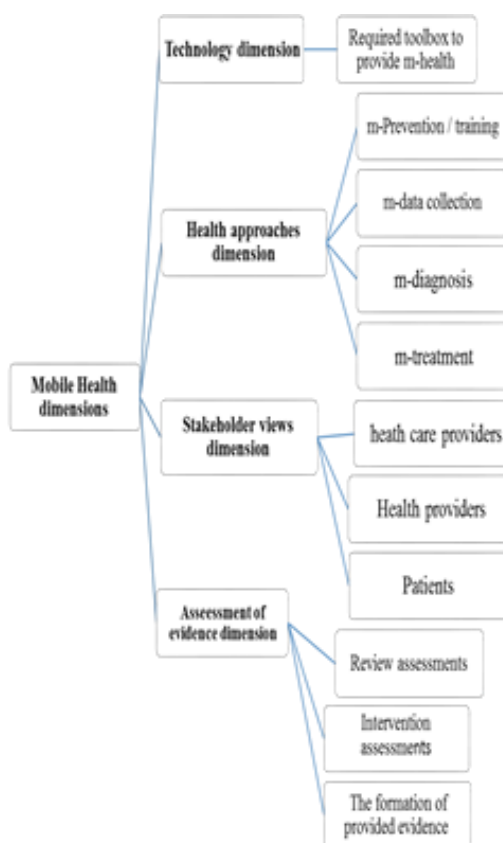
Mobile Health dimensions

Technology dimension

Required toolbox to provide m-health

Health approaches dimension

m-Prevention / training

m-data collection

m-diagnosis

m-treatment

Stakeholder views dimension

heath care providers

Health providers

Patients

Assessment of evidence dimension

Review assessments

Intervention assessments

The formation of provided evidence